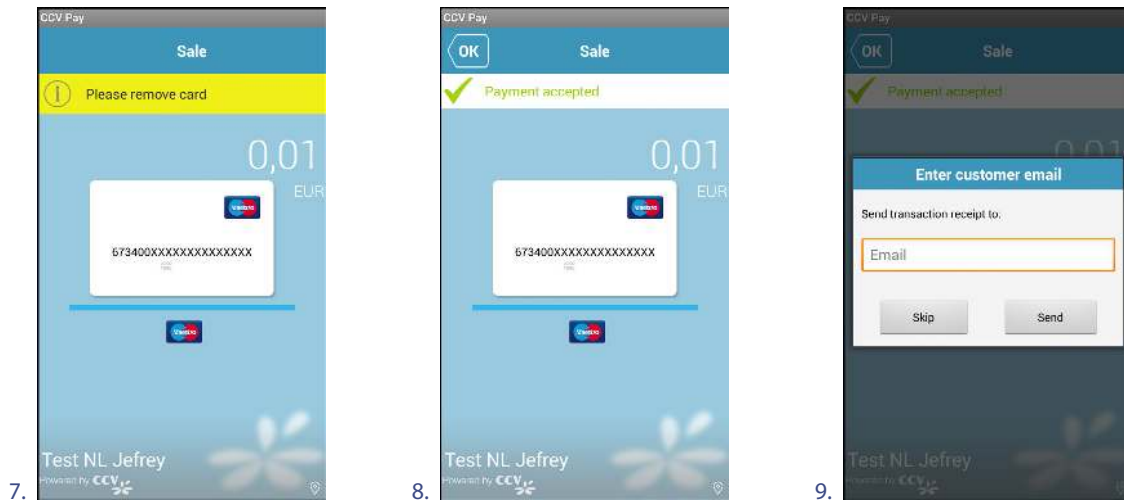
7.

CCV Pay

Sale

Please remove card

0,01

EUR

673400XXXXXXXXXXXXX

Test NL Jefrey

Powered by CCV

8.

CCV Pay

OK

Sale

Payment accepted

0,01

EUR

673400XXXXXXXXXXXXX

Test NL Jefrey

Powered by CCV

9.

CCV Pay

OK

Sale

Payment accepted

Enter customer email

Send transaction receipt to:

Email

Skip

Send

Test NL Jefrey

Powered by CCV